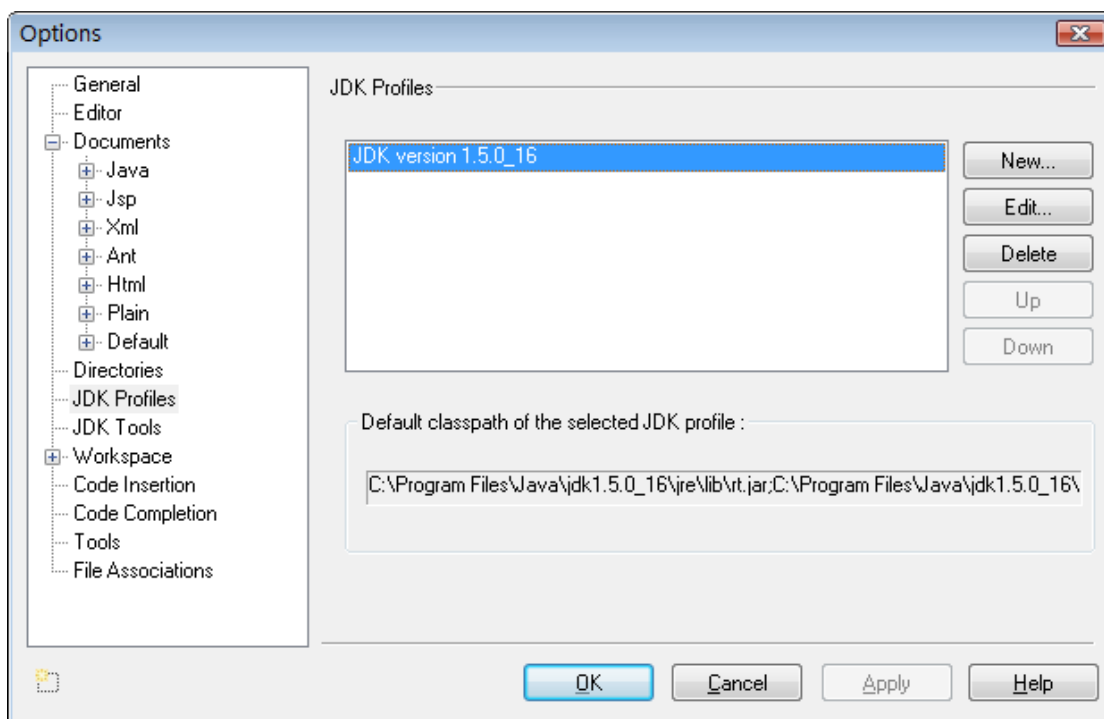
Options

General
Editor
Documents
Java
Jsp
Xml
Ant
Html
Plain
Default
Directories
JDK Profiles
JDK Tools
Workspace
Code Insertion
Code Completion
Tools
File Associations

JDK Profiles

JDK version 1.5.0_16

New...
Edit...
Delete
Up
Down

Default classpath of the selected JDK profile :

C:\Program Files\Java\jdk1.5.0_16\jre\lib\rt.jar;C:\Program Files\Java\jdk1.5.0_16\

OK
Cancel
Apply
Help